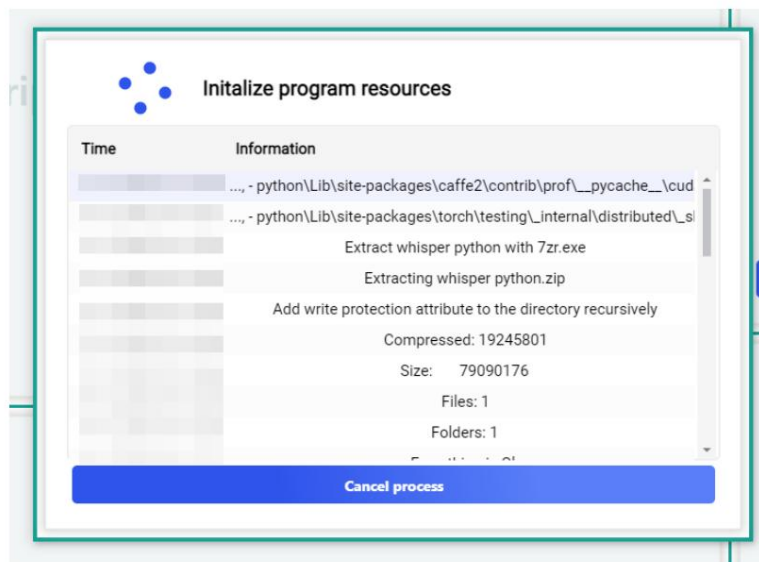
Initalize program resources

| Time | Information |
|---|---|
| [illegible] | ..., - python\Lib\site-packages\caffe2\contrib\prof\__pycache__\cud |
| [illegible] | ..., - python\Lib\site-packages\torch\testing\_internal\distributed\_sl |
| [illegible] | Extract whisper python with 7zr.exe |
| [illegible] | Extracting whisper python.zip |
| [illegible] | Add write protection attribute to the directory recursively |
| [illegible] | Compressed: 19245801 |
| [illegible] | Size: 79090176 |
| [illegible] | Files: 1 |
| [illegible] | Folders: 1 |
| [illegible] | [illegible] |

Cancel process